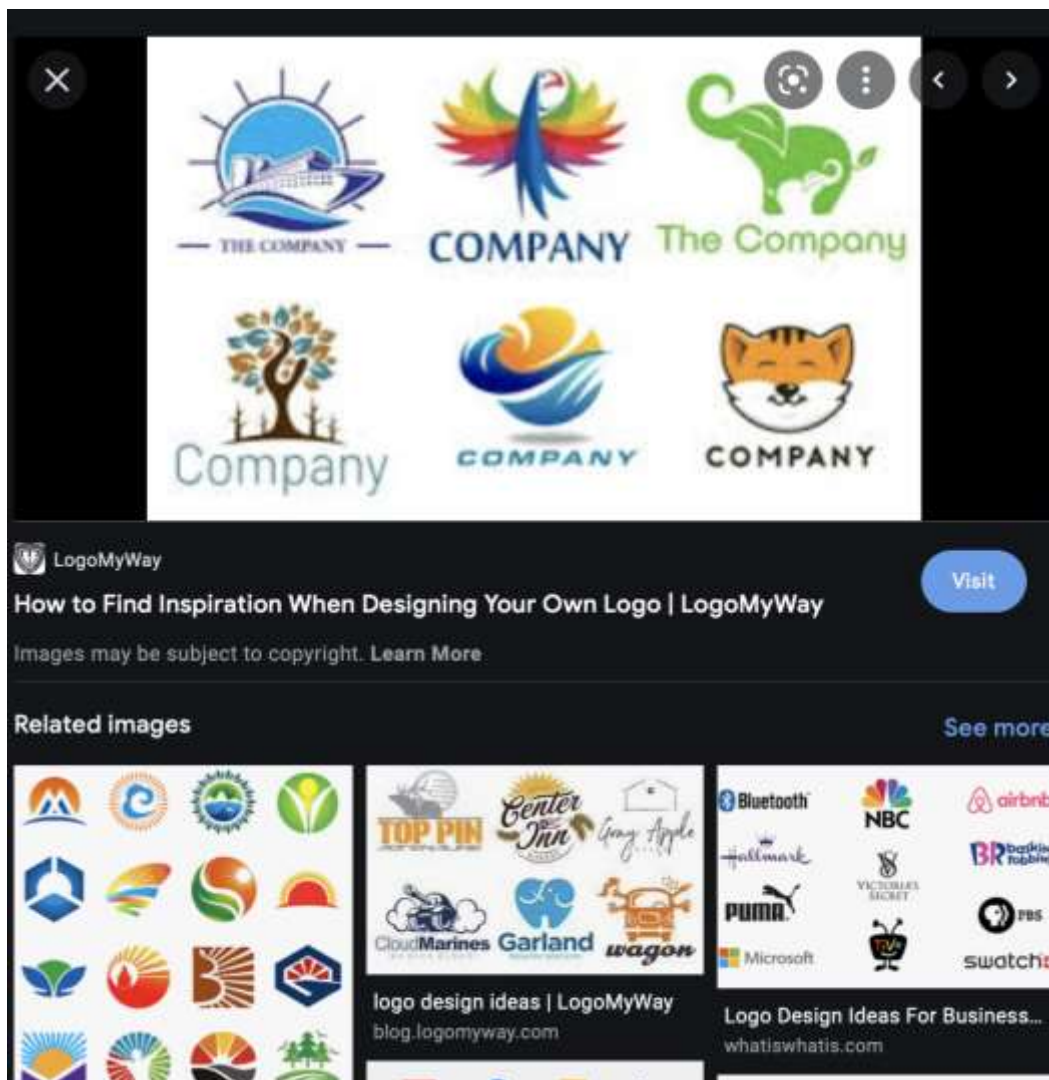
— THE COMPANY —
COMPANY
The Company
Company
COMPANY
COMPANY

LogoMyWay
How to Find Inspiration When Designing Your Own Logo | LogoMyWay
Visit
Images may be subject to copyright. Learn More

Related images
See more

TOP PIN
Center Inn
Gray Apple
CloudMarines
Garland
wagon
logo design ideas | LogoMyWay
blog.logomyway.com

Bluetooth
NBC
airbnb
Hallmark
VICTORIA'S SECRET
BR baskin robbins
PUMA
PBS
Microsoft
swatch
Logo Design Ideas For Business...
whatiswhatis.com